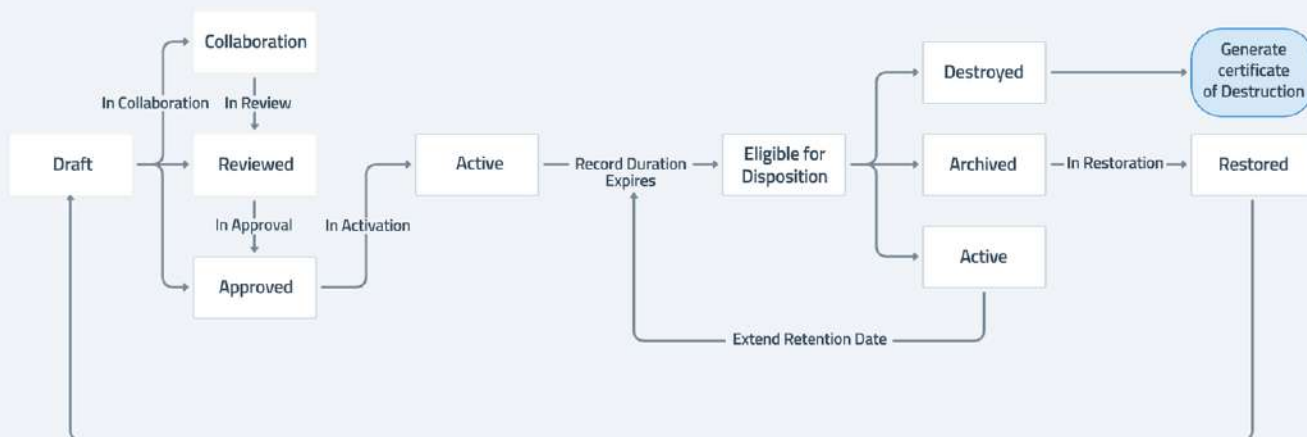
Collaboration

In Collaboration

In Review

Draft

Reviewed

In Approval

In Activation

Approved

Active

Record Duration Expires

Eligible for Disposition

Destroyed

Generate certificate of Destruction

Archived

In Restoration

Restored

Active

Extend Retention Date